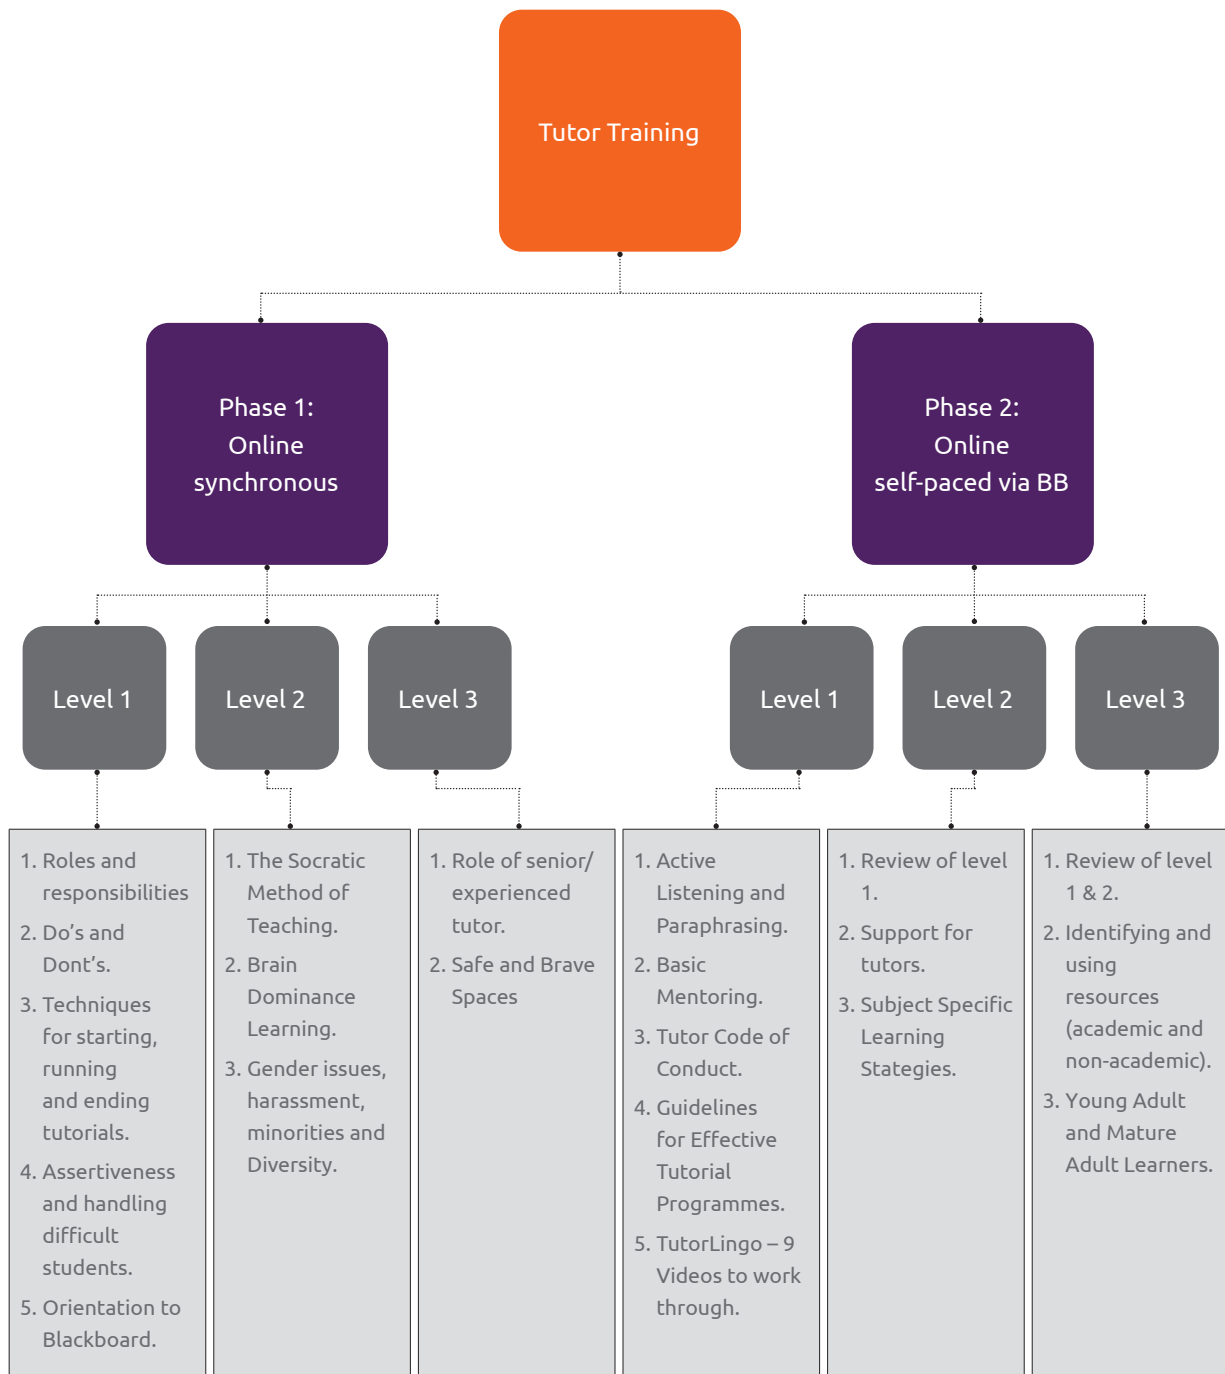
Tutor Training

Phase 1:
Online
synchronous

Phase 2:
Online
self-paced via BB

Level 1

Level 2

Level 3

Level 1

Level 2

Level 3

1. Roles and responsibilities
2. Do's and Dont's.
3. Techniques for starting, running and ending tutorials.
4. Assertiveness and handling difficult students.
5. Orientation to Blackboard.

1. The Socratic Method of Teaching.
2. Brain Dominance Learning.
3. Gender issues, harassment, minorities and Diversity.

1. Role of senior/ experienced tutor.
2. Safe and Brave Spaces

1. Active Listening and Paraphrasing.
2. Basic Mentoring.
3. Tutor Code of Conduct.
4. Guidelines for Effective Tutorial Programmes.
5. TutorLingo – 9 Videos to work through.

1. Review of level 1.
2. Support for tutors.
3. Subject Specific Learning Stategies.

1. Review of level 1 & 2.
2. Identifying and using resources (academic and non-academic).
3. Young Adult and Mature Adult Learners.